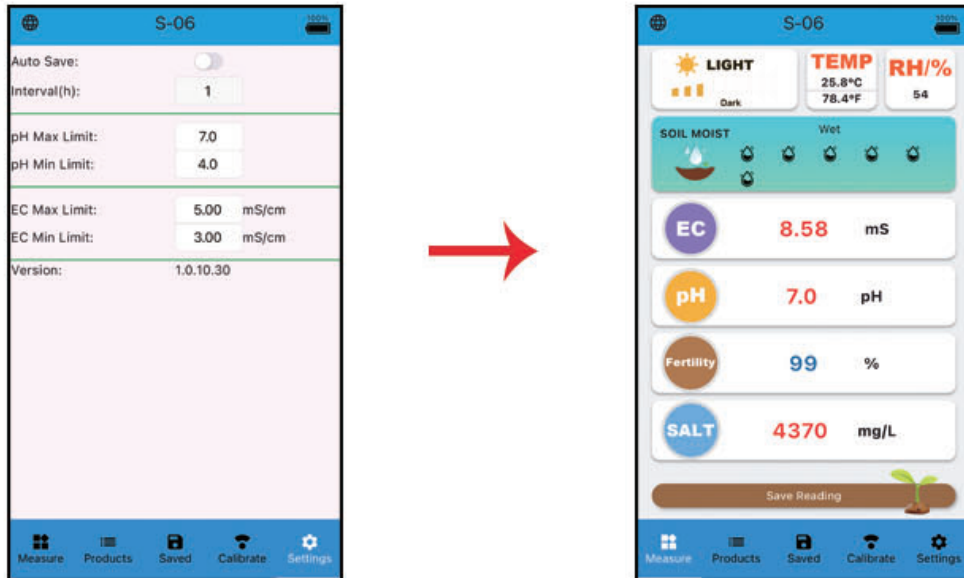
S-06

100%

Auto Save:
Interval(h): 1

pH Max Limit: 7.0
pH Min Limit: 4.0

EC Max Limit: 5.00 mS/cm
EC Min Limit: 3.00 mS/cm

Version: 1.0.10.30

Measure Products Saved Calibrate Settings

S-06

LIGHT
Dark

TEMP
25.8°C
78.4°F

RH/%
54

SOIL MOIST
Wet

EC 8.58 mS

pH 7.0 pH

Fertility 99 %

SALT 4370 mg/L

Save Reading

Measure Products Saved Calibrate Settings